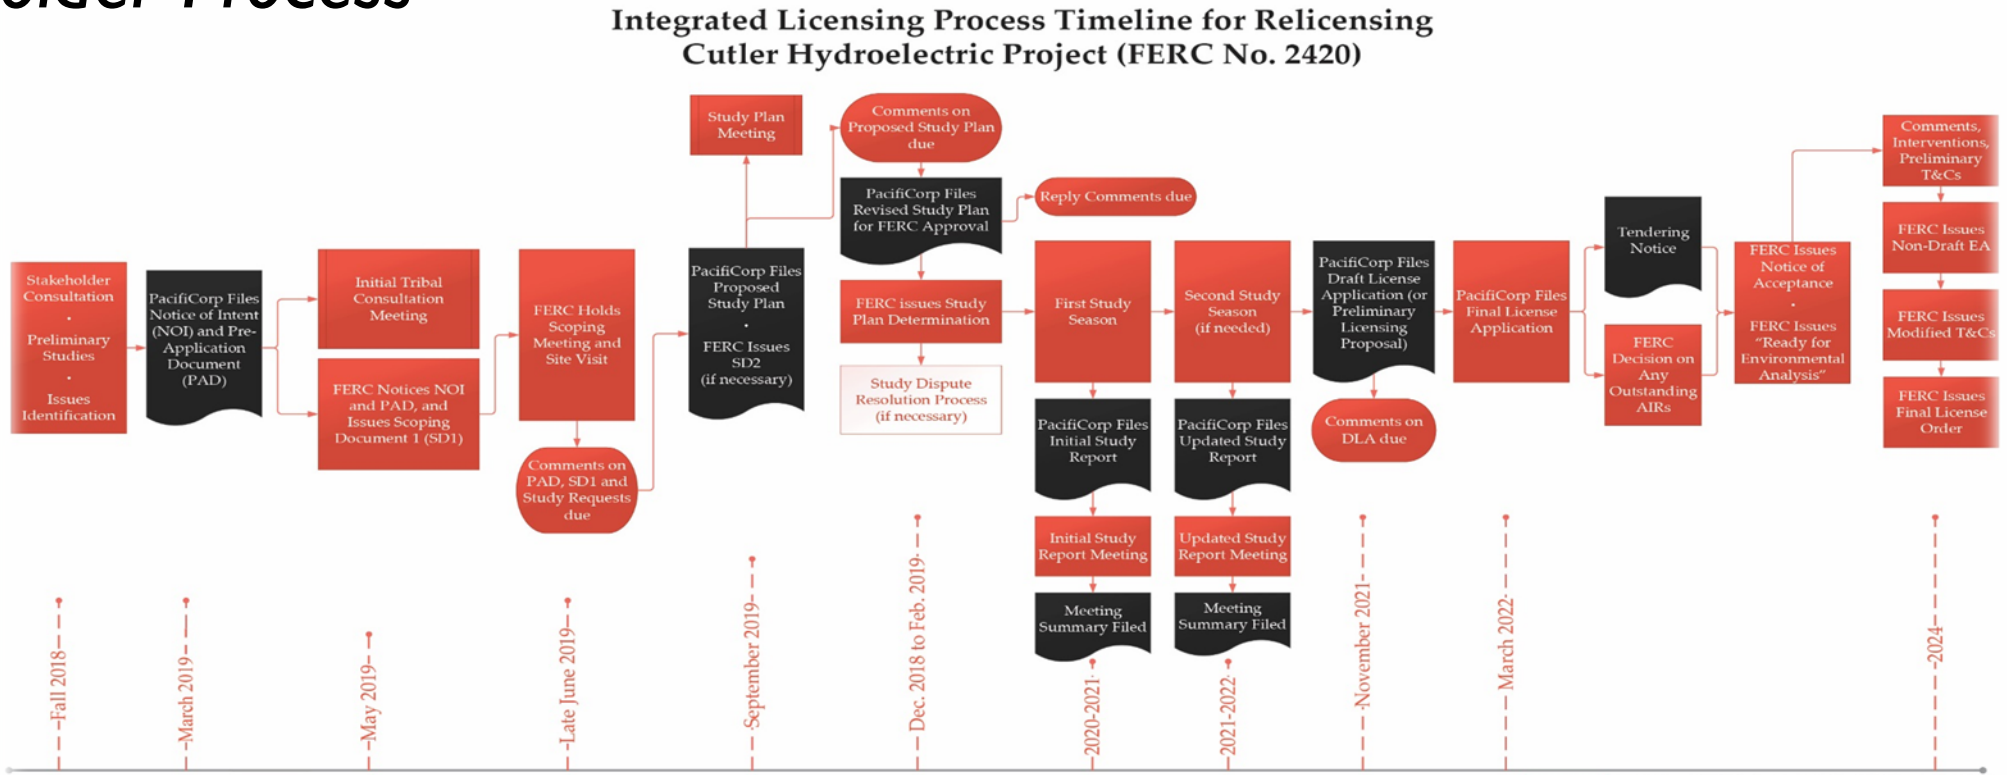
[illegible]

Integrated Licensing Process Timeline for Relicensing
Cutler Hydroelectric Project (FERC No. 2420)

Stakeholder Consultation • Preliminary Studies • Issues Identification

PacifiCorp Files Notice of Intent (NOI) and Pre-Application Document (PAD)

Initial Tribal Consultation Meeting

FERC Notices NOI and PAD, and Issues Scoping Document 1 (SD1)

FERC Holds Scoping Meeting and Site Visit

Comments on PAD, SD1 and Study Requests due

Study Plan Meeting

PacifiCorp Files Proposed Study Plan • FERC Issues SD2 (if necessary)

Comments on Proposed Study Plan due

PacifiCorp Files Revised Study Plan for FERC Approval

Reply Comments due

FERC issues Study Plan Determination

Study Dispute Resolution Process (if necessary)

First Study Season

PacifiCorp Files Initial Study Report

Initial Study Report Meeting

Meeting Summary Filed

Second Study Season (if needed)

PacifiCorp Files Updated Study Report

Updated Study Report Meeting

Meeting Summary Filed

PacifiCorp Files Draft License Application (or Preliminary Licensing Proposal)

Comments on DLA due

PacifiCorp Files Final License Application

Tendering Notice

FERC Decision on Any Outstanding AIRs

FERC Issues Notice of Acceptance • FERC Issues "Ready for Environmental Analysis"

Comments, Interventions, Preliminary T&Cs

FERC Issues Non-Draft EA

FERC Issues Modified T&Cs

FERC Issues Final License Order

Fall 2018
March 2019
May 2019
Late June 2019
September 2019
Dec. 2018 to Feb. 2019
2020-2021
2021-2022
November 2021
March 2022
2024